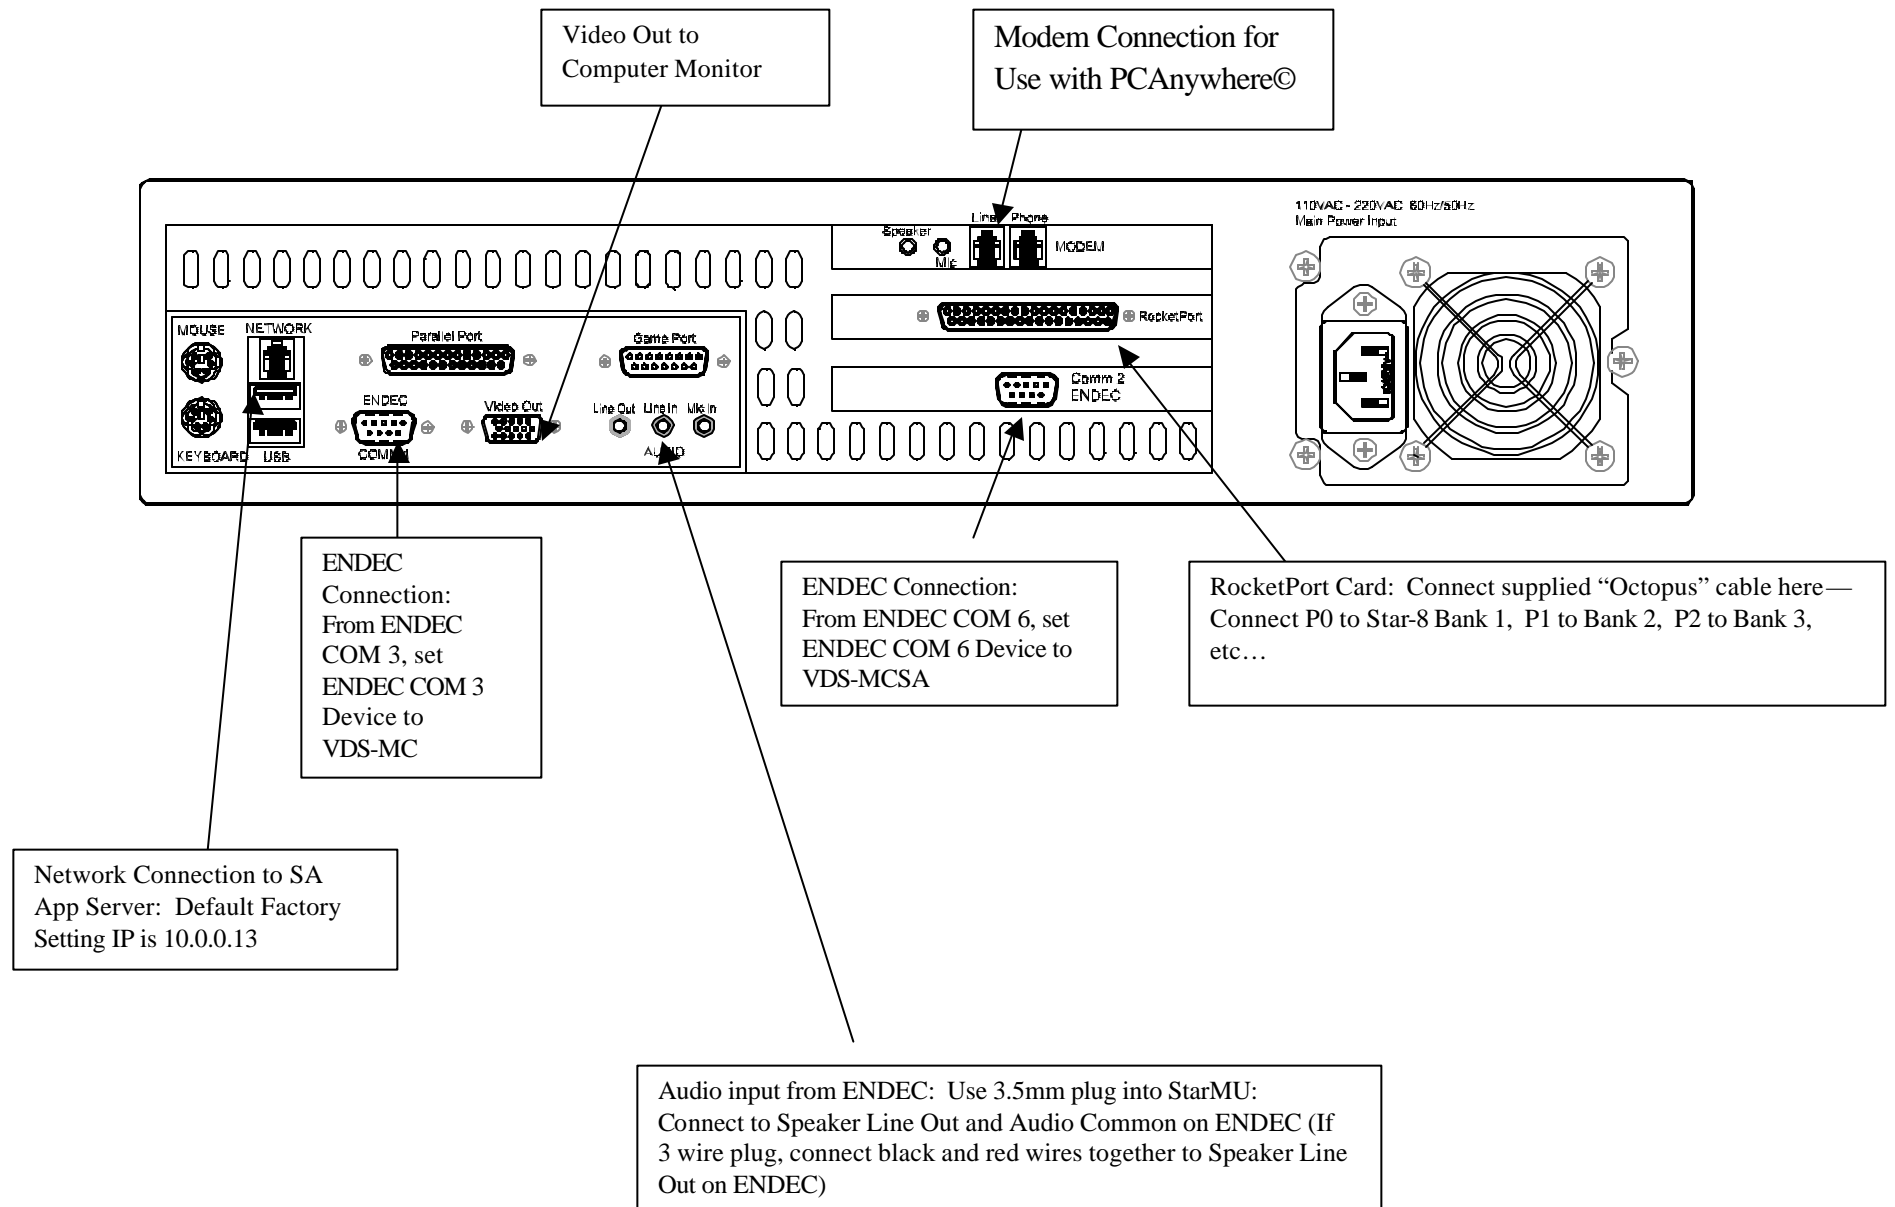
Video Out to Computer Monitor

Modem Connection for Use with PCAnywhere©

110VAC - 220VAC 60Hz/50Hz
Main Power Input

Speaker
Mic
Line
Phone
MODEM

RocketPort

Comm 2
ENDEC

MOUSE
NETWORK
KEYBOARD
USB

Parallel Port
Game Port
ENDEC
COMM
Video Out
Line Out
Line In
Mic In
AUDIO

ENDEC Connection: From ENDEC COM 3, set ENDEC COM 3 Device to VDS-MC

ENDEC Connection: From ENDEC COM 6, set ENDEC COM 6 Device to VDS-MCSA

RocketPort Card: Connect supplied "Octopus" cable here— Connect P0 to Star-8 Bank 1, P1 to Bank 2, P2 to Bank 3, etc…

Network Connection to SA App Server: Default Factory Setting IP is 10.0.0.13

Audio input from ENDEC: Use 3.5mm plug into StarMU: Connect to Speaker Line Out and Audio Common on ENDEC (If 3 wire plug, connect black and red wires together to Speaker Line Out on ENDEC)